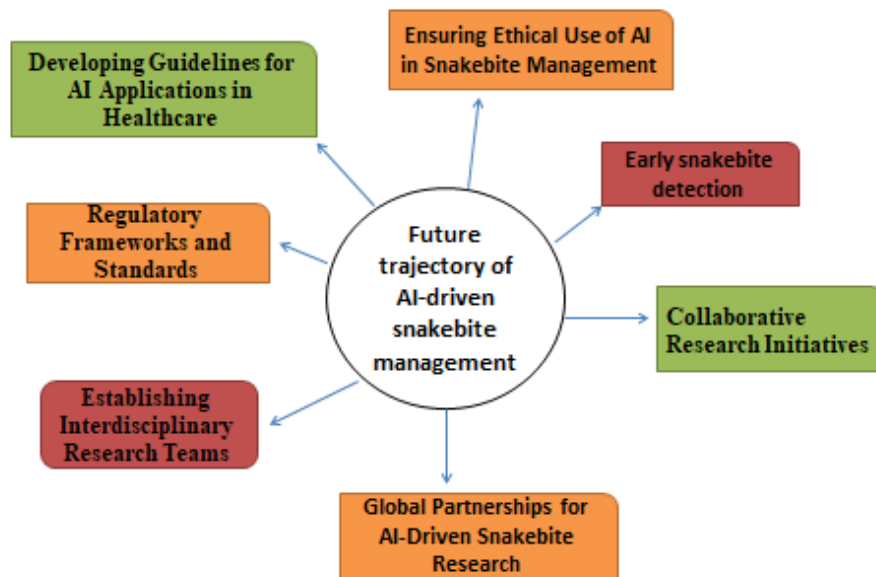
Future trajectory of AI-driven snakebite management

Ensuring Ethical Use of AI in Snakebite Management

Early snakebite detection

Collaborative Research Initiatives

Global Partnerships for AI-Driven Snakebite Research

Establishing Interdisciplinary Research Teams

Regulatory Frameworks and Standards

Developing Guidelines for AI Applications in Healthcare